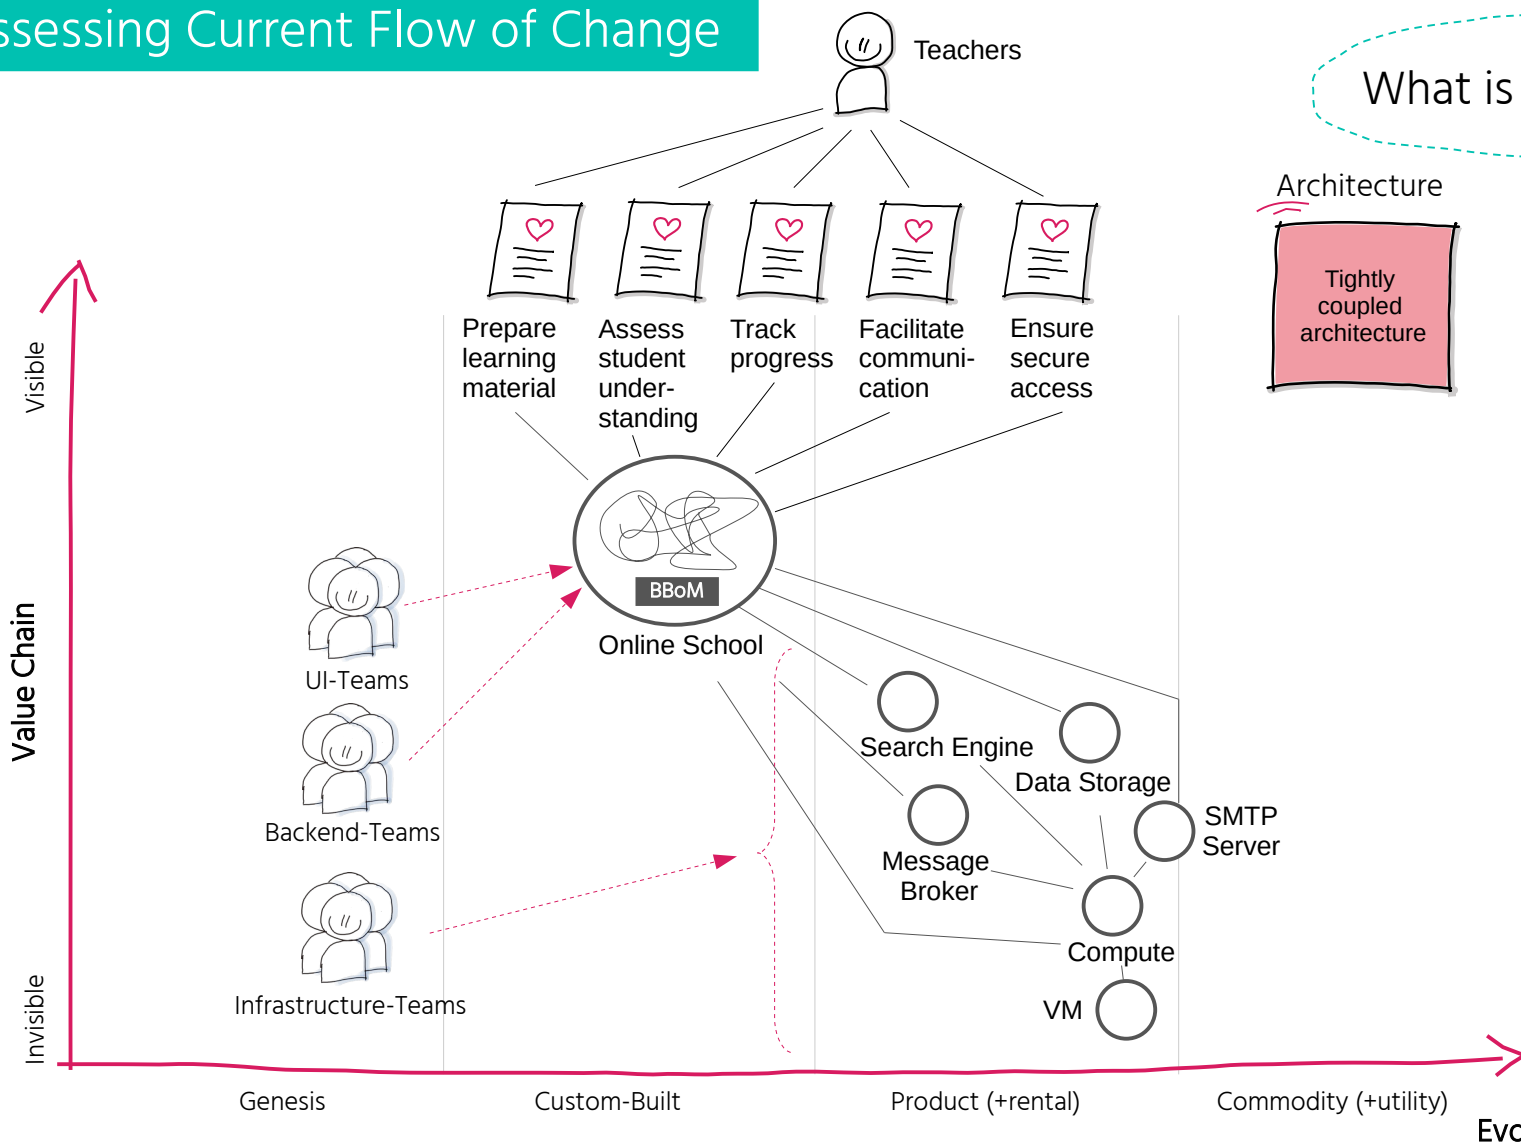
ssessing Current Flow of Change

Teachers

What is

Architecture

Tightly coupled architecture

Prepare learning material

Assess student understanding

Track progress

Facilitate communication

Ensure secure access

Visible

Value Chain

Invisible

BBoM

Online School

UI-Teams

Backend-Teams

Infrastructure-Teams

Search Engine

Data Storage

SMTP Server

Message Broker

Compute

VM

Genesis

Custom-Built

Product (+rental)

Commodity (+utility)

Evo